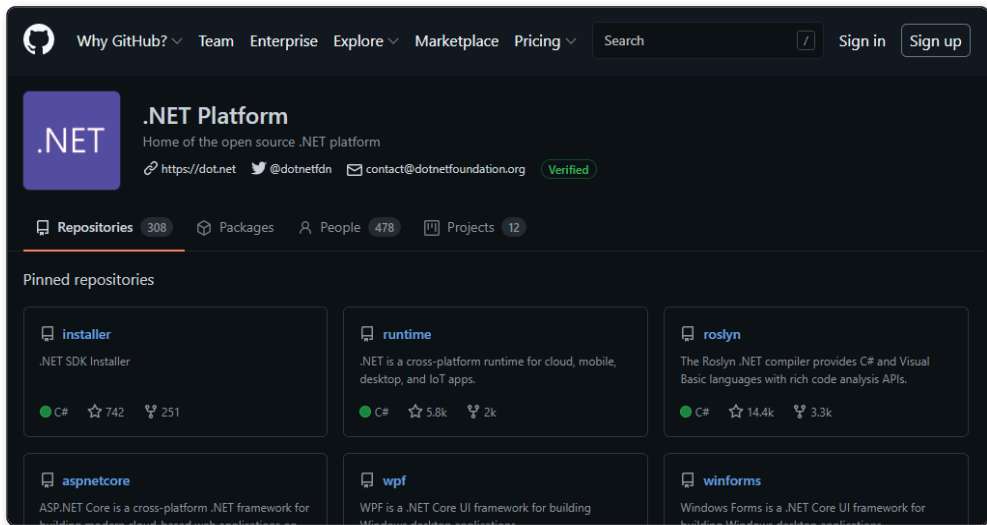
Why GitHub? Team Enterprise Explore Marketplace Pricing Search / Sign in Sign up

.NET

.NET Platform

Home of the open source .NET platform

https://dot.net @dotnetfdn contact@dotnetfoundation.org Verified

Repositories 308 Packages People 478 Projects 12

Pinned repositories

installer

.NET SDK Installer

C# 742 251

runtime

.NET is a cross-platform runtime for cloud, mobile, desktop, and IoT apps.

C# 5.8k 2k

roslyn

The Roslyn .NET compiler provides C# and Visual Basic languages with rich code analysis APIs.

C# 14.4k 3.3k

aspnetcore

ASP.NET Core is a cross-platform .NET framework for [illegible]

wpf

WPF is a .NET Core UI framework for building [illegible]

winforms

Windows Forms is a .NET Core UI framework for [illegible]